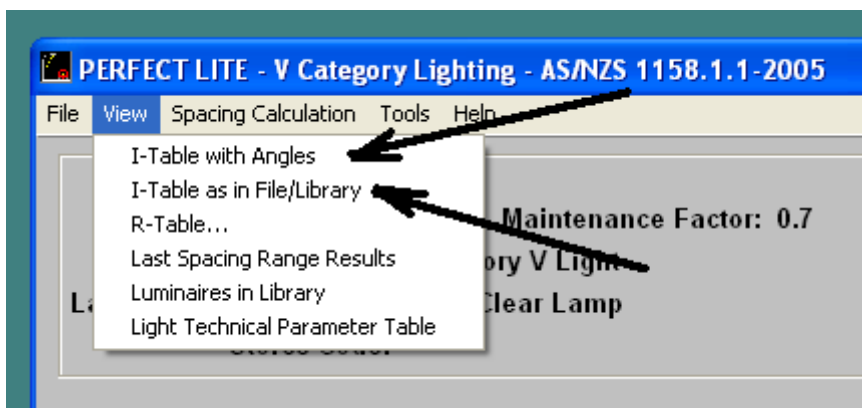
PERFECT LITE - V Category Lighting - AS/NZS 1158.1.1-2005

File View Spacing Calculation Tools Help

I-Table with Angles
I-Table as in File/Library
R-Table...
Last Spacing Range Results
Luminaires in Library
Light Technical Parameter Table

Maintenance Factor: 0.7
ory V Ligh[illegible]
La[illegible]
Clear Lamp
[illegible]